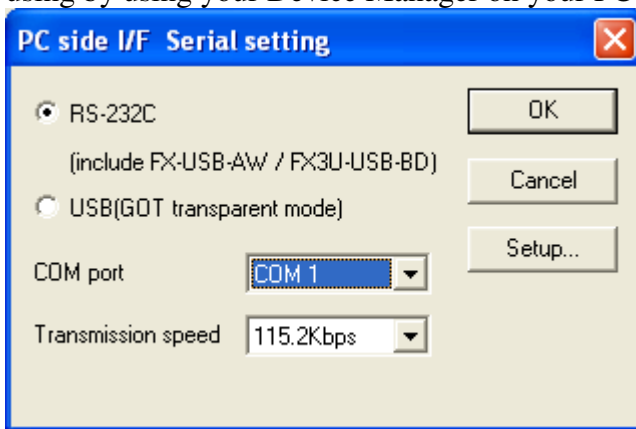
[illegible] by using your Device Manager on your PC

PC side I/F Serial setting

RS-232C

(include FX-USB-AW / FX3U-USB-BD)

USB(GOT transparent mode)

COM port

COM 1

Transmission speed

115.2Kbps

OK

Cancel

Setup...